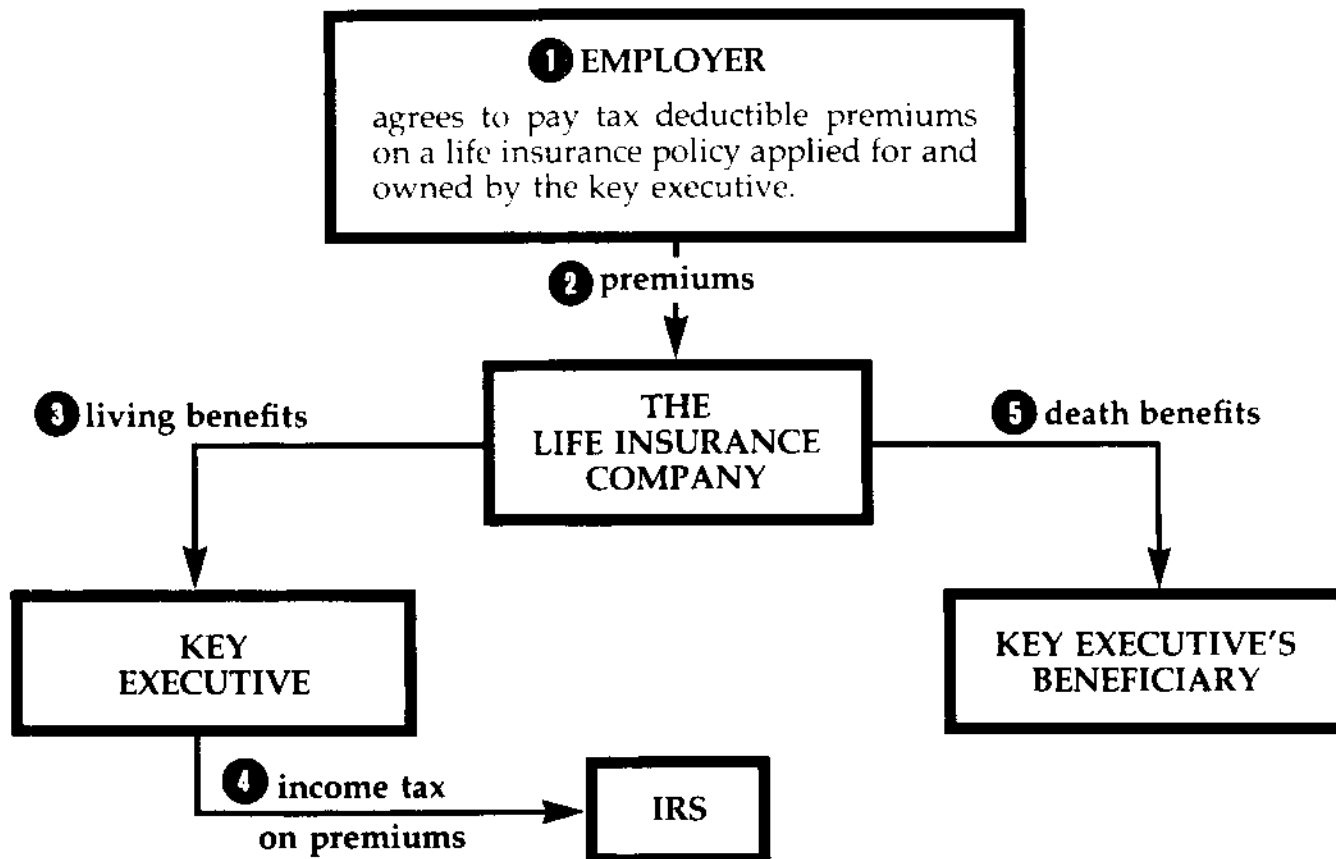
1 EMPLOYER

agrees to pay tax deductible premiums on a life insurance policy applied for and owned by the key executive.

2 premiums

THE LIFE INSURANCE COMPANY

3 living benefits

5 death benefits

KEY EXECUTIVE

KEY EXECUTIVE'S BENEFICIARY

4 income tax on premiums

IRS